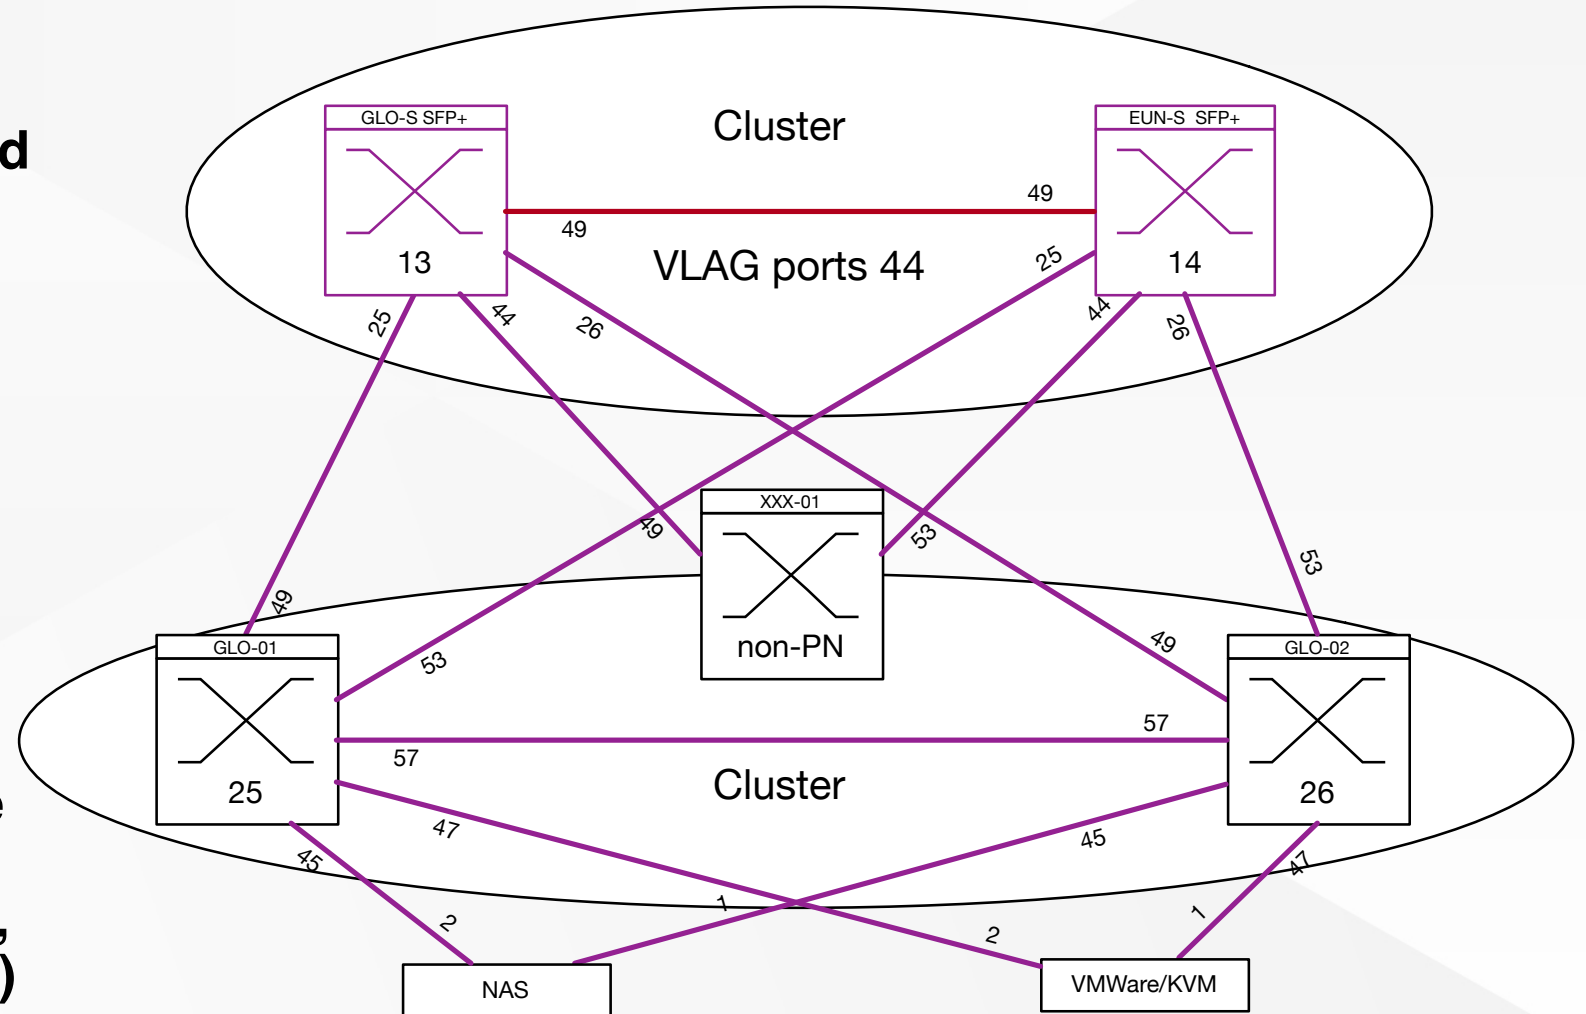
d

e

,
)

Cluster

GLO-S SFP+

13

EUN-S SFP+

14

49

49

VLAG ports 44

25

25

44

26

44

26

XXX-01

non-PN

49

53

53

49

53

GLO-01

25

GLO-02

26

57

57

Cluster

47

45

45

47

2

1

2

1

NAS

VMWare/KVM